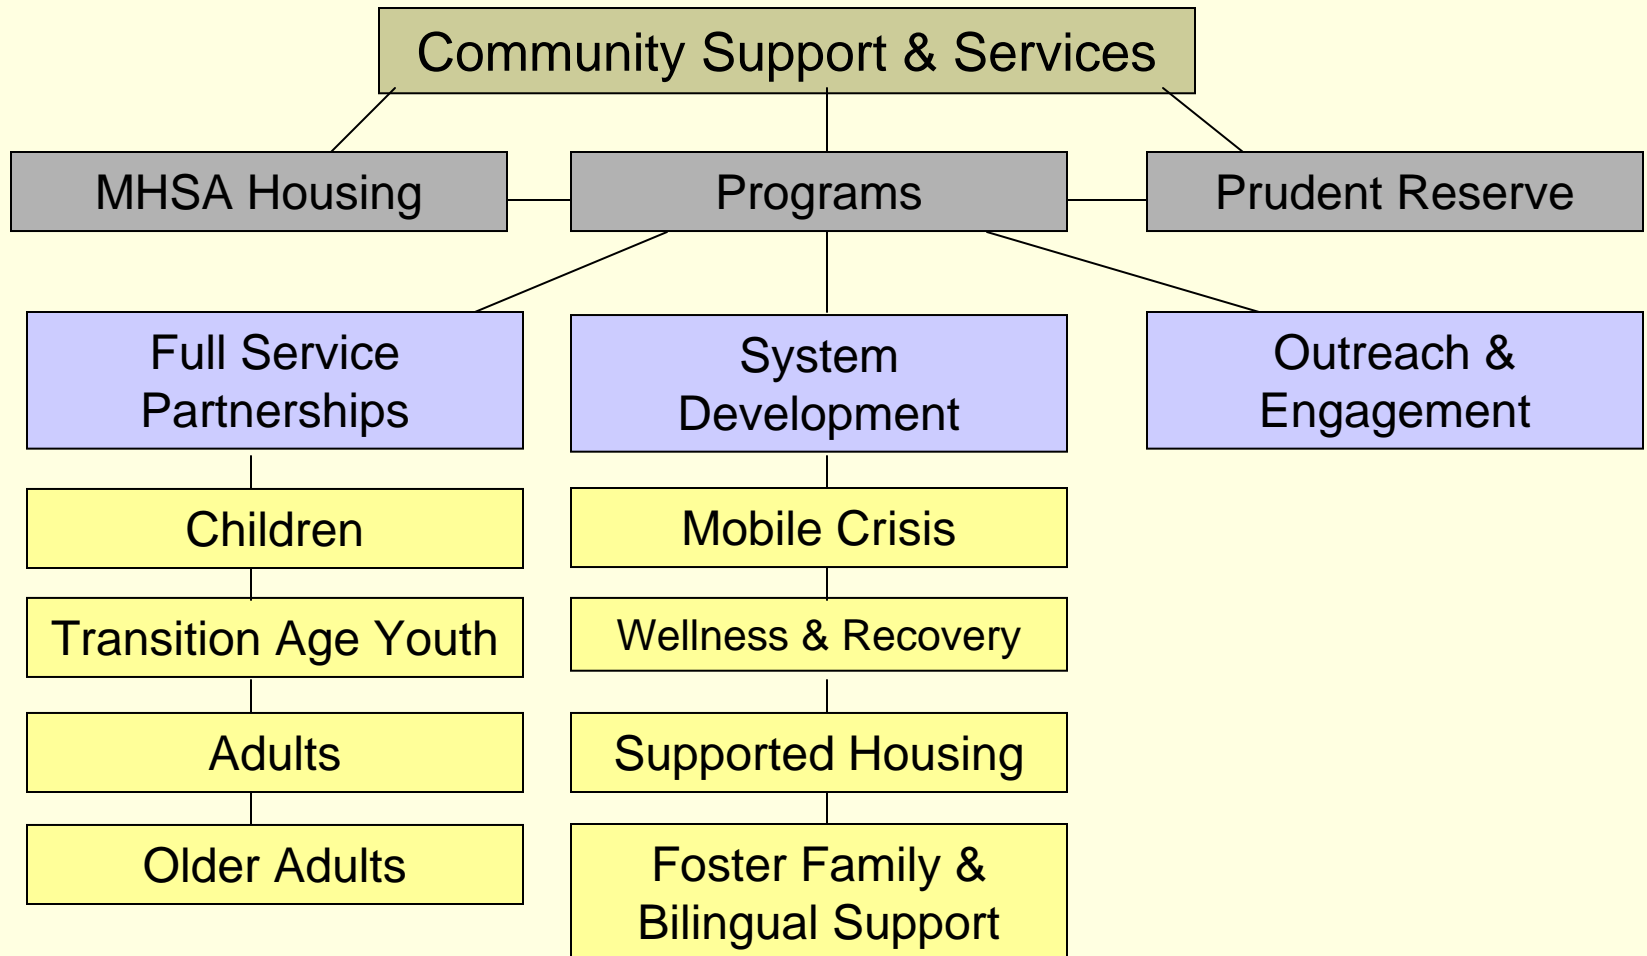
Community Support & Services

MHSA Housing

Programs

Prudent Reserve

Full Service Partnerships

System Development

Outreach & Engagement

Children

Transition Age Youth

Adults

Older Adults

Mobile Crisis

Wellness & Recovery

Supported Housing

Foster Family & Bilingual Support